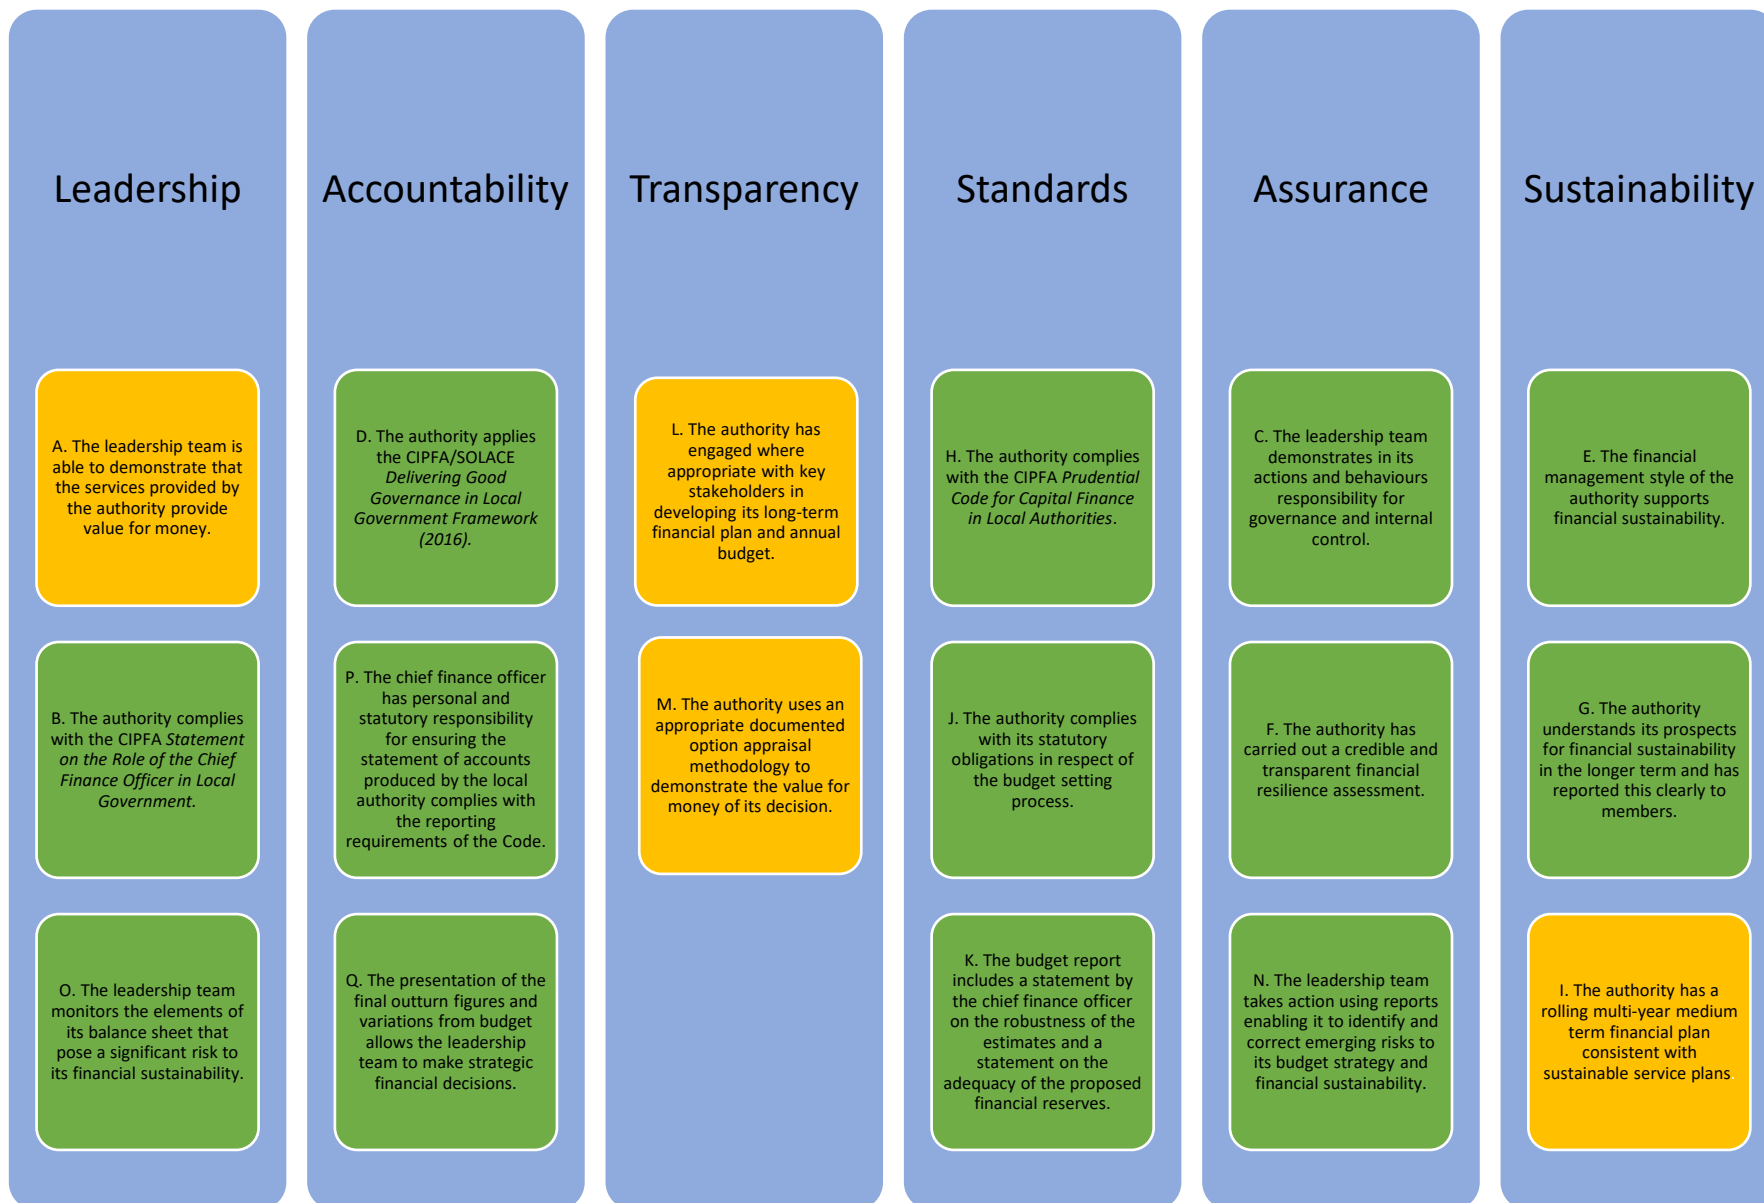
Leadership

A. The leadership team is able to demonstrate that the services provided by the authority provide value for money.

B. The authority complies with the CIPFA Statement on the Role of the Chief Finance Officer in Local Government.

O. The leadership team monitors the elements of its balance sheet that pose a significant risk to its financial sustainability.

Accountability

D. The authority applies the CIPFA/SOLACE Delivering Good Governance in Local Government Framework (2016).

P. The chief finance officer has personal and statutory responsibility for ensuring the statement of accounts produced by the local authority complies with the reporting requirements of the Code.

Q. The presentation of the final outturn figures and variations from budget allows the leadership team to make strategic financial decisions.

Transparency

L. The authority has engaged where appropriate with key stakeholders in developing its long-term financial plan and annual budget.

M. The authority uses an appropriate documented option appraisal methodology to demonstrate the value for money of its decision.

Standards

H. The authority complies with the CIPFA Prudential Code for Capital Finance in Local Authorities.

J. The authority complies with its statutory obligations in respect of the budget setting process.

K. The budget report includes a statement by the chief finance officer on the robustness of the estimates and a statement on the adequacy of the proposed financial reserves.

Assurance

C. The leadership team demonstrates in its actions and behaviours responsibility for governance and internal control.

F. The authority has carried out a credible and transparent financial resilience assessment.

N. The leadership team takes action using reports enabling it to identify and correct emerging risks to its budget strategy and financial sustainability.

Sustainability

E. The financial management style of the authority supports financial sustainability.

G. The authority understands its prospects for financial sustainability in the longer term and has reported this clearly to members.

I. The authority has a rolling multi-year medium term financial plan consistent with sustainable service plans